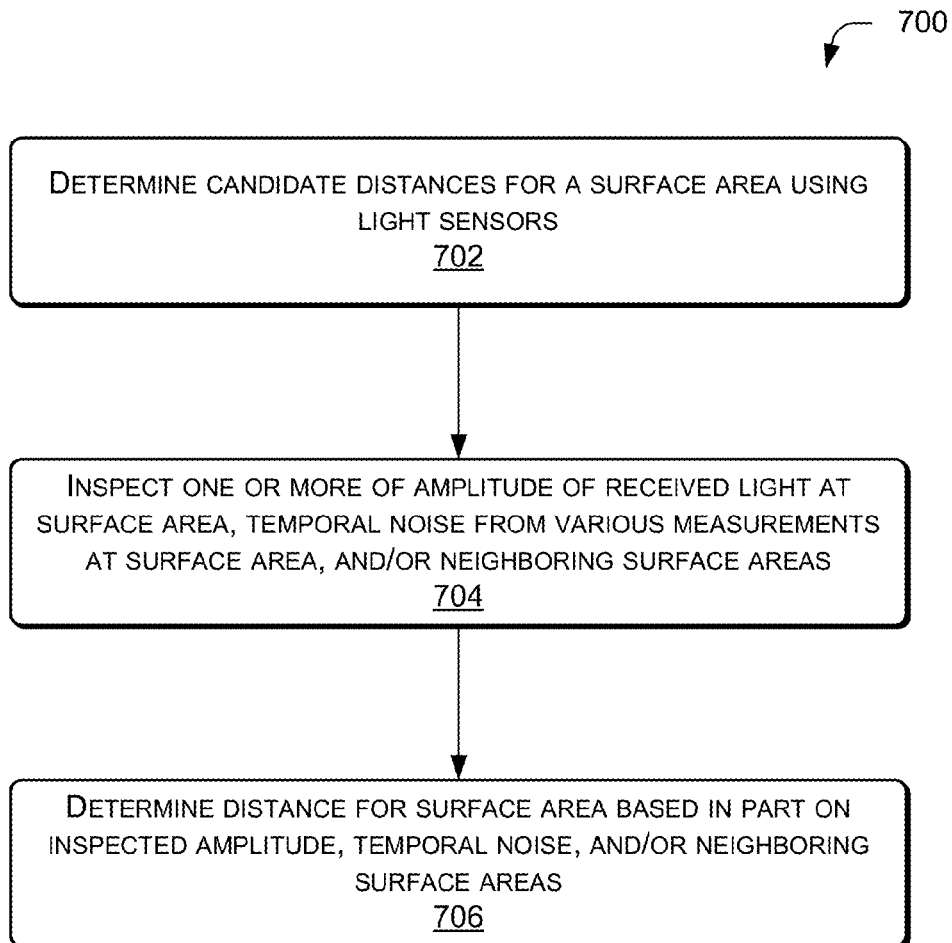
700

Determine candidate distances for a surface area using light sensors
702

Inspect one or more of amplitude of received light at surface area, temporal noise from various measurements at surface area, and/or neighboring surface areas
704

Determine distance for surface area based in part on inspected amplitude, temporal noise, and/or neighboring surface areas
706